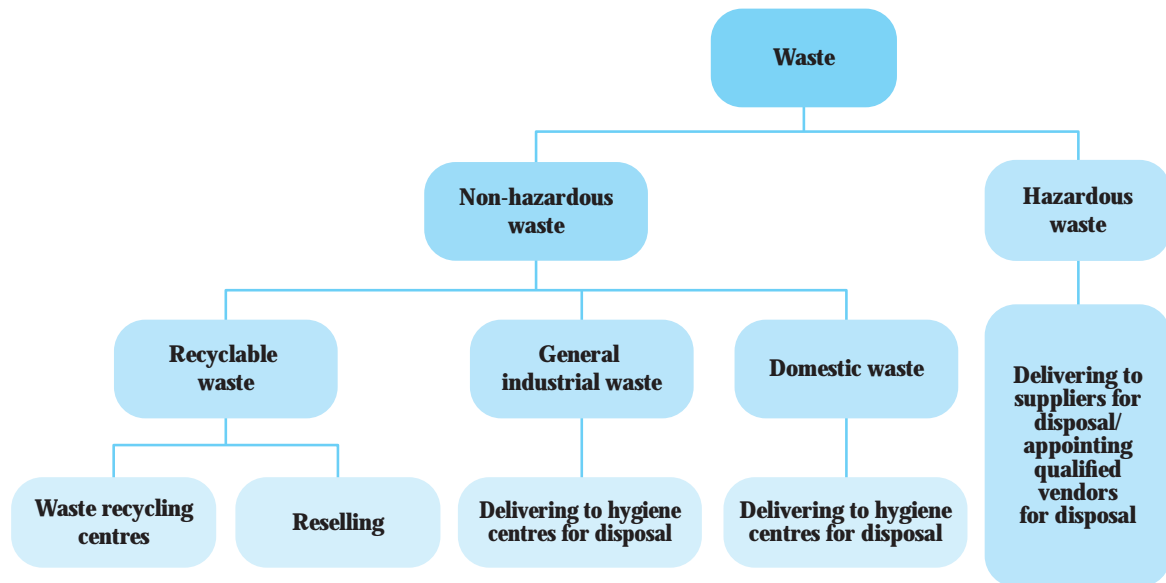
Waste

Non-hazardous waste

Hazardous waste

Recyclable waste

General industrial waste

Domestic waste

Delivering to suppliers for disposal/ appointing qualified vendors for disposal

Waste recycling centres

Reselling

Delivering to hygiene centres for disposal

Delivering to hygiene centres for disposal